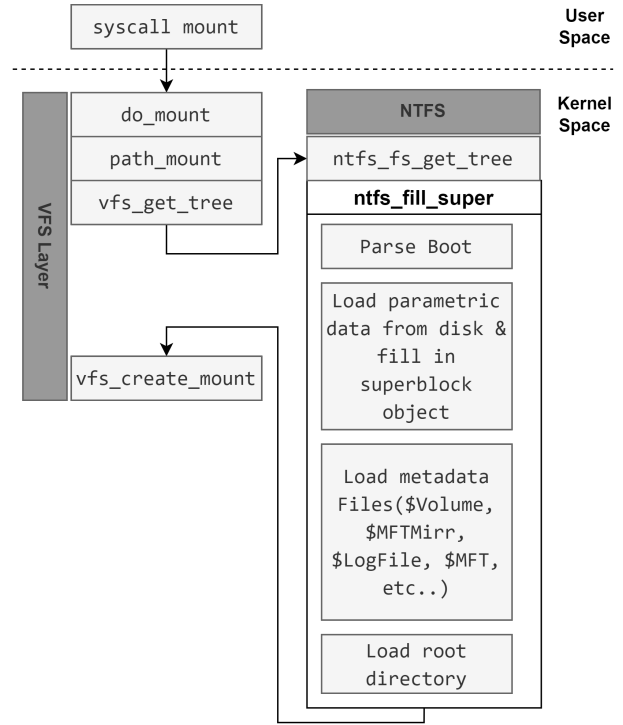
syscall mount

User Space

VFS Layer

do_mount

path_mount

vfs_get_tree

vfs_create_mount

Kernel Space

NTFS

ntfs_fs_get_tree

ntfs_fill_super

Parse Boot

Load parametric data from disk & fill in superblock object

Load metadata Files(\$Volume, \$MFTMirr, \$LogFile, \$MFT, etc..)

Load root directory